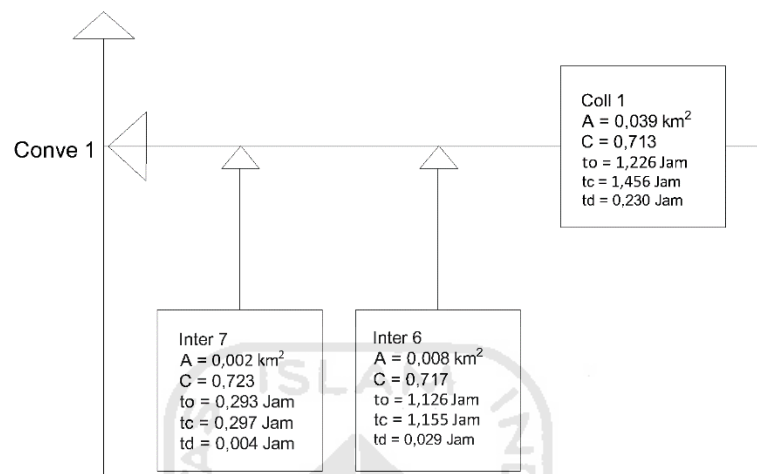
Conve 1

Coll 1
A = 0,039 km$^2$
C = 0,713
to = 1,226 Jam
tc = 1,456 Jam
td = 0,230 Jam

Inter 7
A = 0,002 km$^2$
C = 0,723
to = 0,293 Jam
tc = 0,297 Jam
td = 0,004 Jam

Inter 6
A = 0,008 km$^2$
C = 0,717
to = 1,126 Jam
tc = 1,155 Jam
td = 0,029 Jam